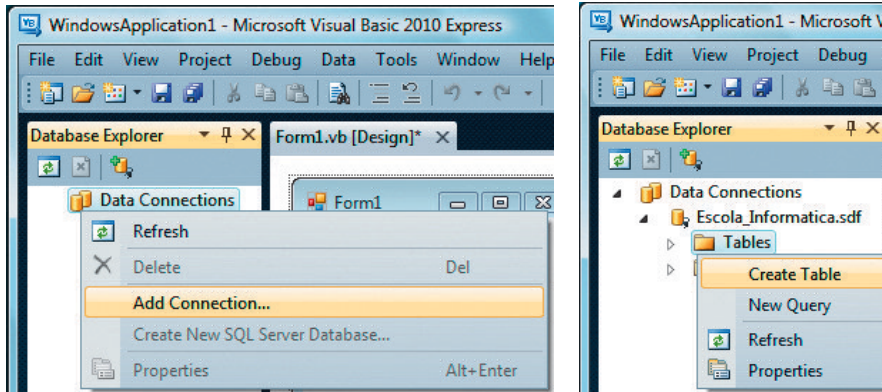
WindowsApplication1 - Microsoft Visual Basic 2010 Express

File Edit View Project Debug Data Tools Window Help

Database Explorer

Form1.vb [Design]*

Data Connections

Form1

Refresh

Delete Del

Add Connection...

Create New SQL Server Database...

Properties Alt+Enter

WindowsApplication1 - Microsoft V

File Edit View Project Debug

Database Explorer

Data Connections

Escola_Informatica.sdf

Tables

Create Table

New Query

Refresh

Properties